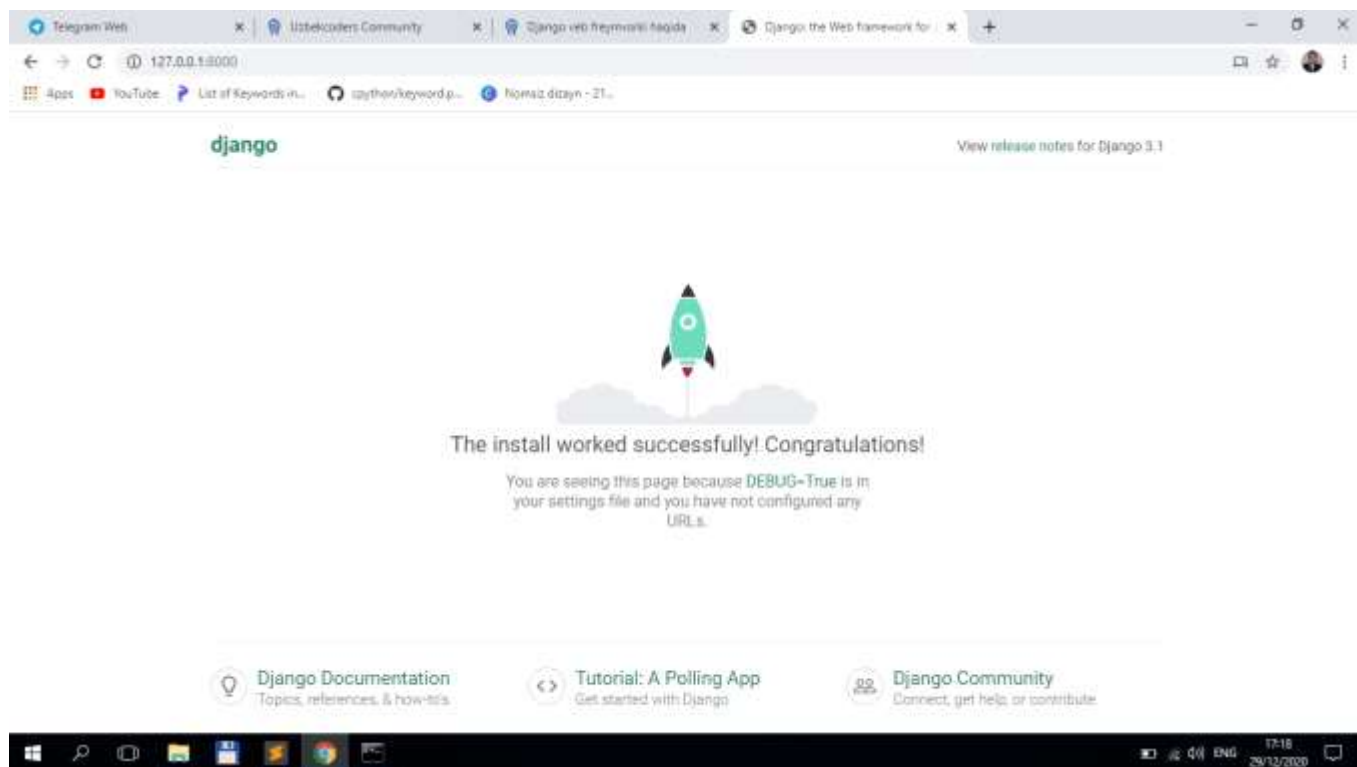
Telegram Web | Uzbekcoders Community | Django veb freymvorki haqida | Django: the Web framework for

127.0.0.1:8000

Apps YouTube List of Keywords in... cpython/keyword.p... Nomsiz dizayn - 21...

django

View release notes for Django 3.1

The install worked successfully! Congratulations!

You are seeing this page because DEBUG=True is in your settings file and you have not configured any URLs.

Django Documentation
Topics, references, & how-to's

Tutorial: A Polling App
Get started with Django

Django Community
Connect, get help, or contribute

ENG 17:18 29/12/2020